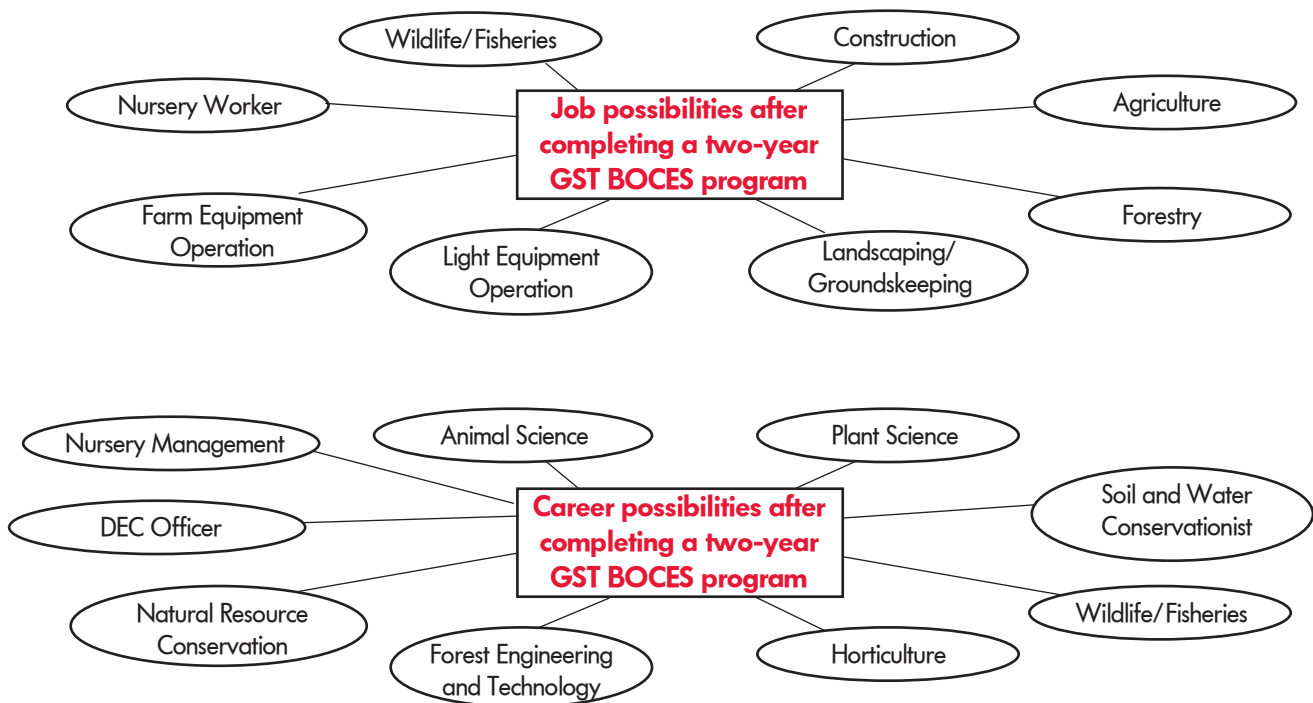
Job possibilities after completing a two-year GST BOCES program

Wildlife/Fisheries

Construction

Nursery Worker

Agriculture

Farm Equipment Operation

Forestry

Light Equipment Operation

Landscaping/ Groundskeeping

Career possibilities after completing a two-year GST BOCES program

Nursery Management

Animal Science

Plant Science

DEC Officer

Soil and Water Conservationist

Natural Resource Conservation

Wildlife/Fisheries

Forest Engineering and Technology

Horticulture